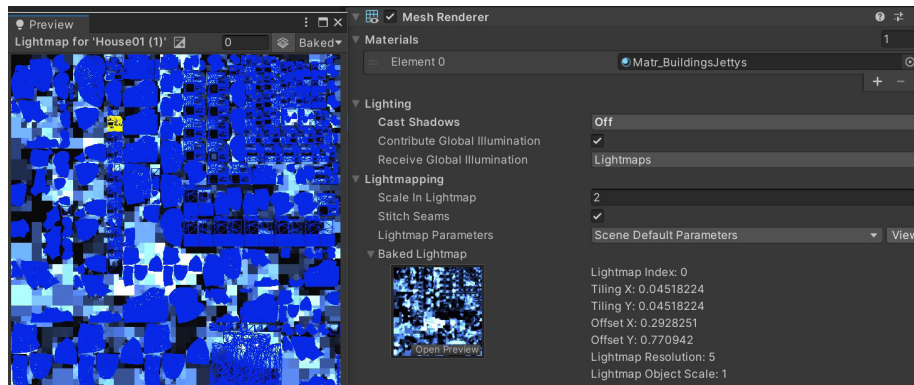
Preview
Lightmap for 'House01 (1)'
0
Baked

Mesh Renderer
Materials
1
Element 0
Matr_BuildingsJettys
+ −
Lighting
Cast Shadows
Off
Contribute Global Illumination
✓
Receive Global Illumination
Lightmaps
Lightmapping
Scale In Lightmap
2
Stitch Seams
✓
Lightmap Parameters
Scene Default Parameters
View
Baked Lightmap
Open Preview
Lightmap Index: 0
Tiling X: 0.04518224
Tiling Y: 0.04518224
Offset X: 0.2928251
Offset Y: 0.770942
Lightmap Resolution: 5
Lightmap Object Scale: 1